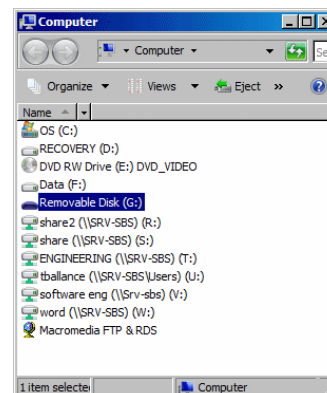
Computer

Computer

Se

Organize

Views

Eject

»

Name

OS (C:)

RECOVERY (D:)

DVD RW Drive (E:) DVD_VIDEO

Data (F:)

Removable Disk (G:)

share2 (\\SRV-SBS) (R:)

share (\\SRV-SBS) (S:)

ENGINEERING (\\SRV-SBS) (T:)

tballance (\\SRV-SBS\Users) (U:)

software eng (\\Srv-sbs) (V:)

word (\\SRV-SBS) (W:)

Macromedia FTP & RDS

1 item selecte

Computer